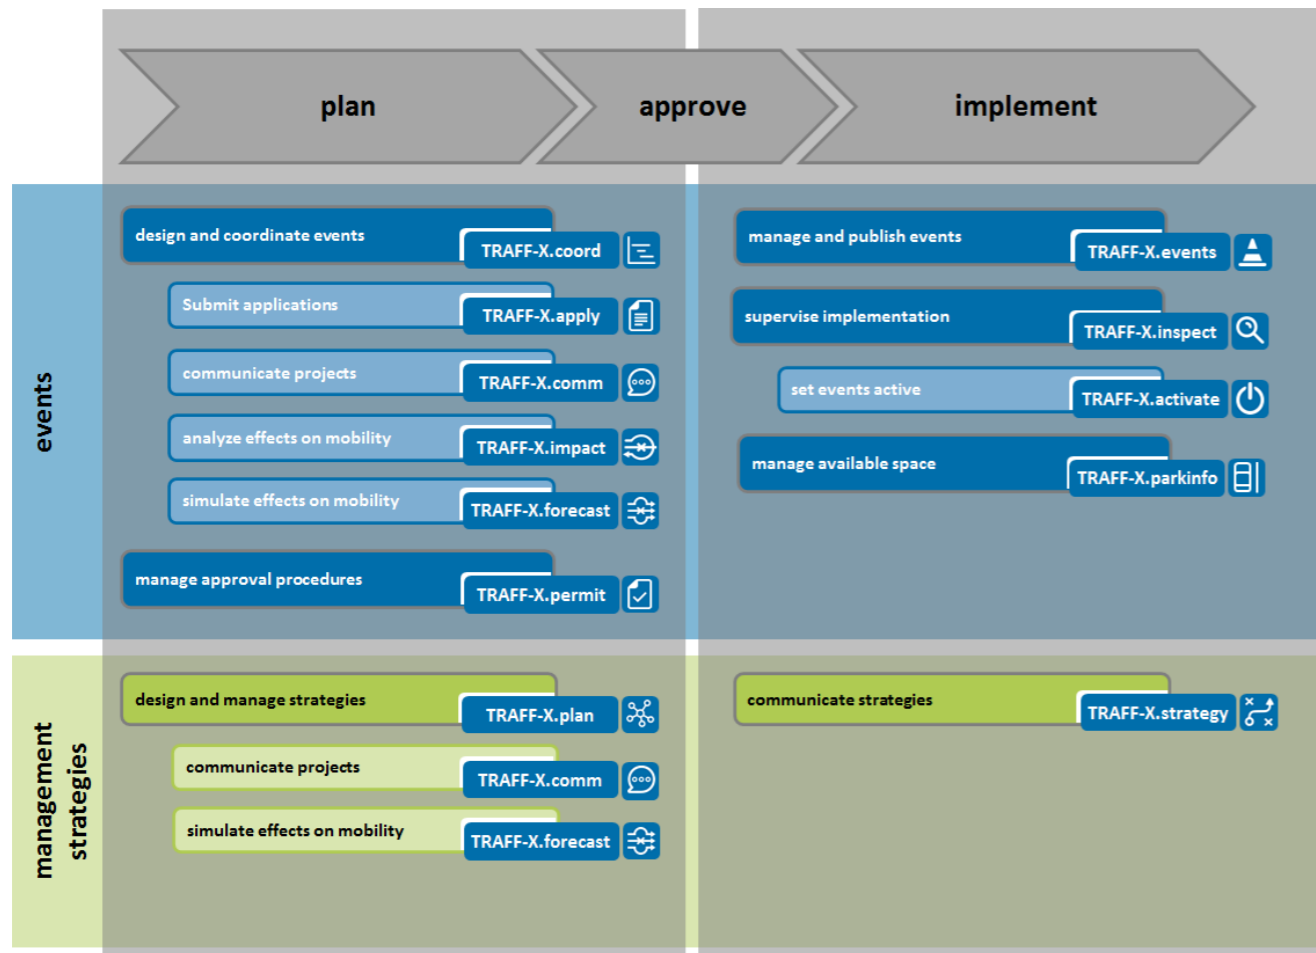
plan

approve

implement

events

design and coordinate events
TRAFF-X.coord

Submit applications
TRAFF-X.apply

communicate projects
TRAFF-X.comm

analyze effects on mobility
TRAFF-X.impact

simulate effects on mobility
TRAFF-X.forecast

manage approval procedures
TRAFF-X.permit

manage and publish events
TRAFF-X.events

supervise implementation
TRAFF-X.inspect

set events active
TRAFF-X.activate

manage available space
TRAFF-X.parkinfo

management strategies

design and manage strategies
TRAFF-X.plan

communicate projects
TRAFF-X.comm

simulate effects on mobility
TRAFF-X.forecast

communicate strategies
TRAFF-X.strategy